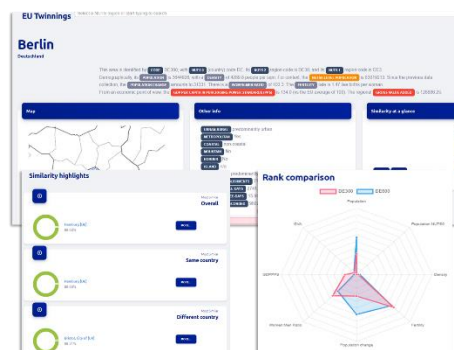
EU Twinnings

Berlin

Deutschland

Map

Other info

Similarity at a glance

Similarity highlights

Overall

Same country

Different country

Rank comparison

DE300

Population

Fertility

Population change